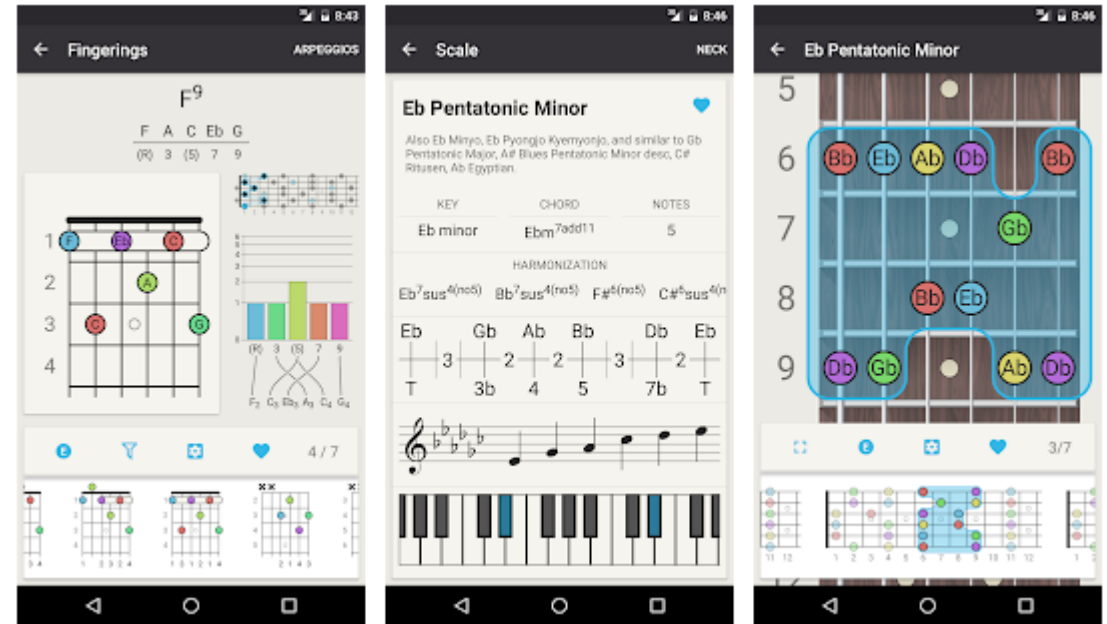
8:43

Fingerings ARPEGGIOS

$F^9$

| F | A | C | Eb | G |
|---|---|---|---|---|
| (R) | 3 | (5) | 7 | 9 |

1 F Eb C
2 A
3 C G
4

(R) 3 (5) 7 9

$F_3$ $C_3$ $Eb_3$ $A_3$ $C_4$ $G_4$

4 / 7

8:46

Scale NECK

Eb Pentatonic Minor

Also Eb Minyo, Eb Pyongjo Kyemyonjo, and similar to Gb Pentatonic Major, A# Blues Pentatonic Minor desc, C# Ritusen, Ab Egyptian.

| KEY | CHORD | NOTES |
|---|---|---|
| Eb minor | $Ebm^{7add11}$ | 5 |

HARMONIZATION

$Eb^7sus^{4(no5)}$ $Bb^7sus^{4(no5)}$ $F\#^{6(no5)}$ $C\#^6sus^{4(}$

Eb Gb Ab Bb Db Eb
3 2 2 3 2
T 3b 4 5 7b T

8:46

Eb Pentatonic Minor

5
6 Bb Eb Ab Db Bb
7 Gb
8 Bb Eb
9 Db Gb Ab Db

3/7

11 12 1 2 3 4 5 6 7 8 9 10 11 12